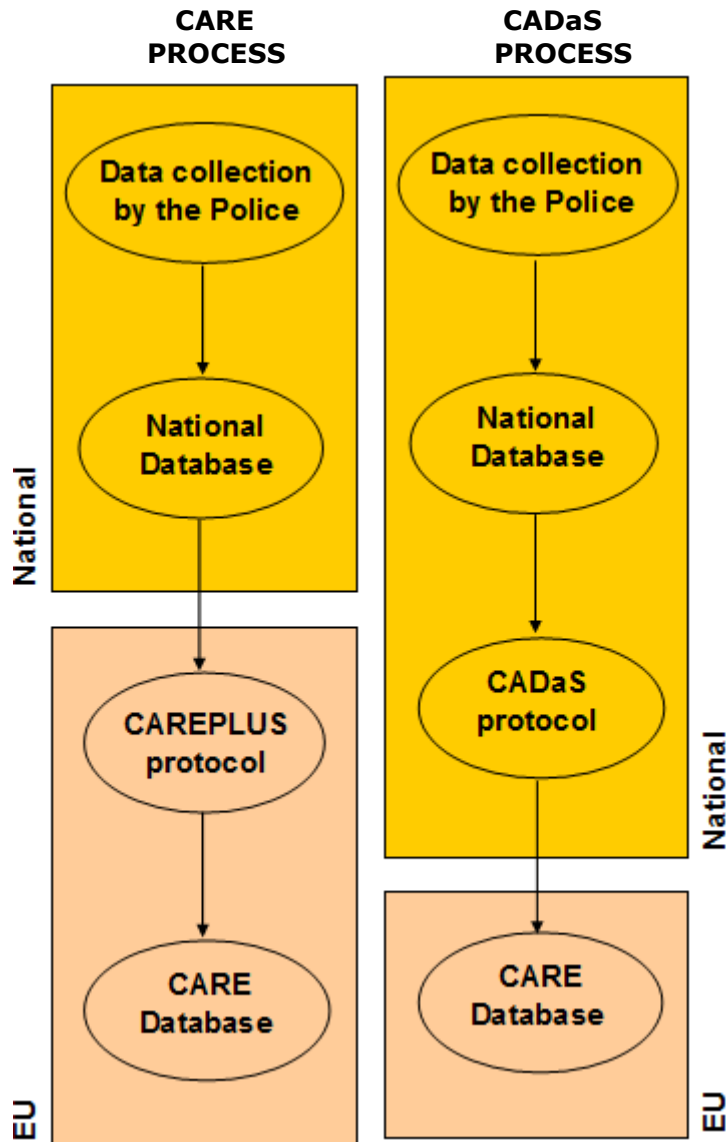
CARE PROCESS

Data collection by the Police

National Database

National

CAREPLUS protocol

CARE Database

EU

CADaS PROCESS

Data collection by the Police

National Database

CADaS protocol

National

CARE Database

EU